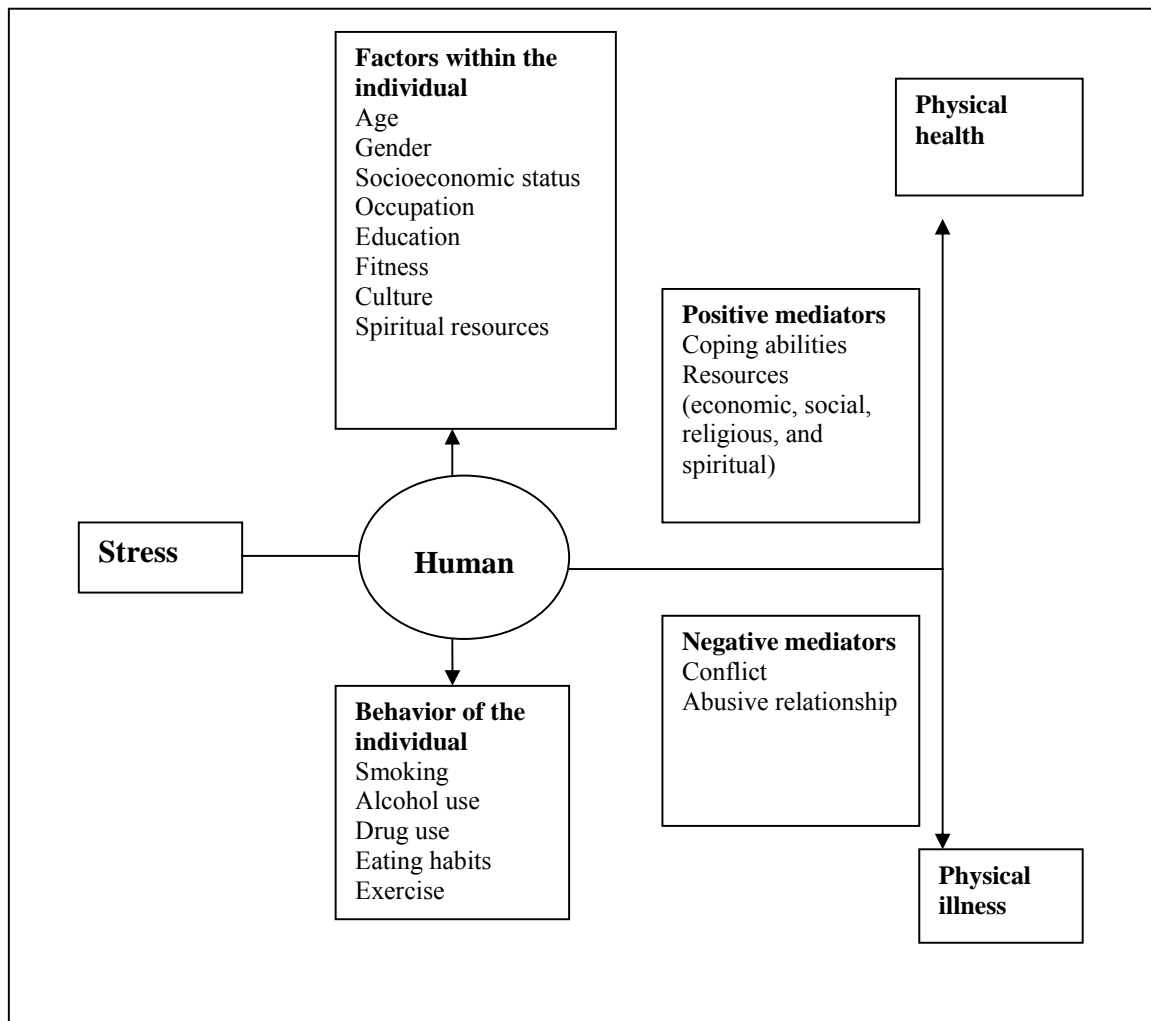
Factors within the individual
Age
Gender
Socioeconomic status
Occupation
Education
Fitness
Culture
Spiritual resources

Physical health

Positive mediators
Coping abilities
Resources (economic, social, religious, and spiritual)

Stress

Human

Negative mediators
Conflict
Abusive relationship

Behavior of the individual
Smoking
Alcohol use
Drug use
Eating habits
Exercise

Physical illness